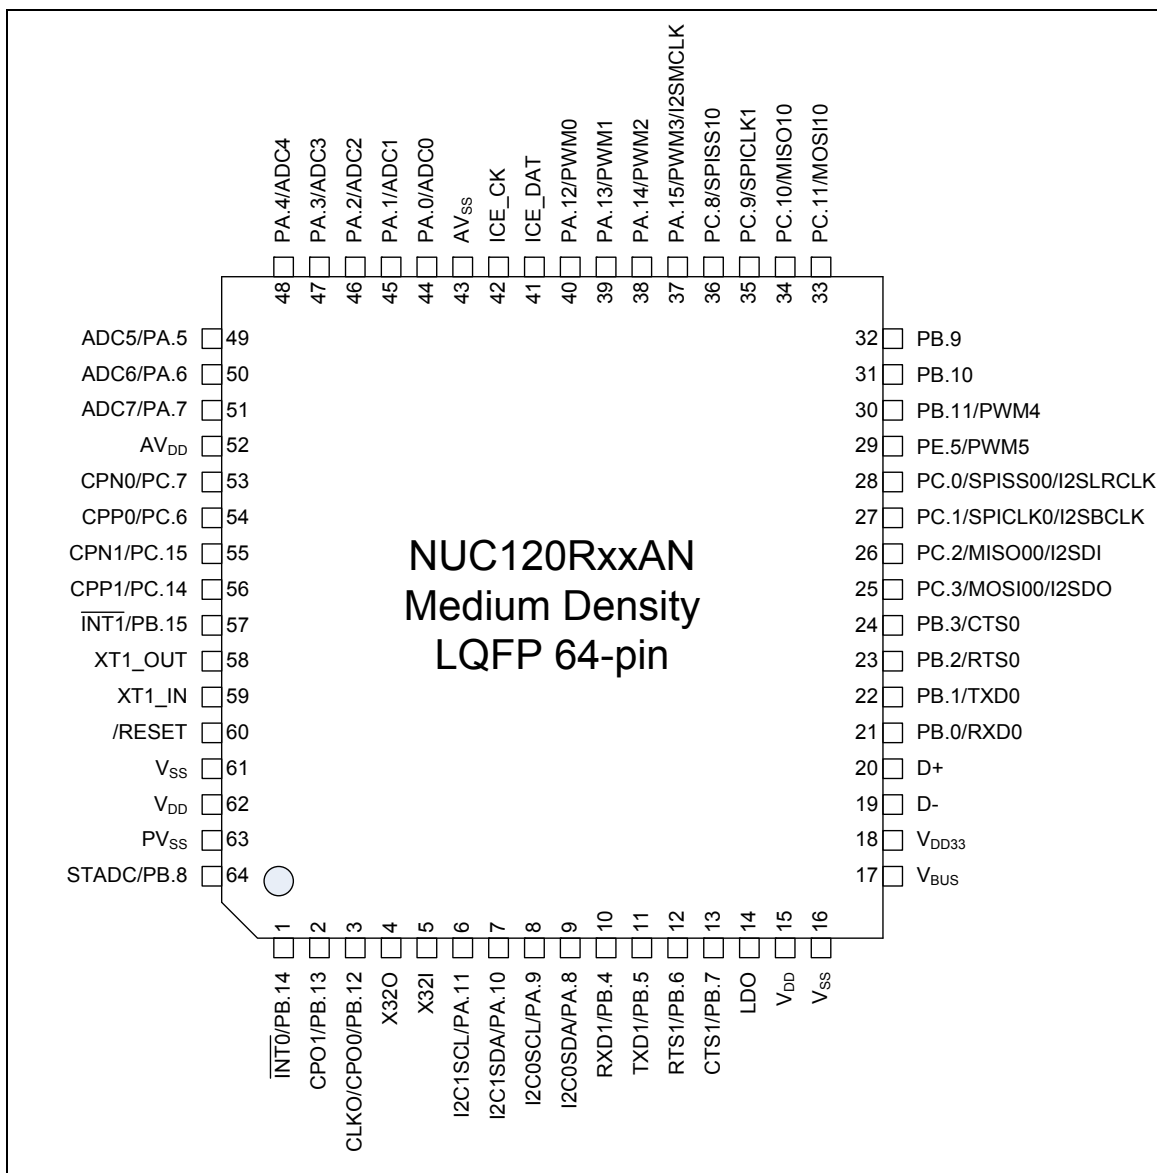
PA.4/ADC4 48
PA.3/ADC3 47
PA.2/ADC2 46
PA.1/ADC1 45
PA.0/ADC0 44
$AV_{SS}$ 43
ICE_CK 42
ICE_DAT 41
PA.12/PWM0 40
PA.13/PWM1 39
PA.14/PWM2 38
PA.15/PWM3/I2SMCLK 37
PC.8/SPISS10 36
PC.9/SPICLK1 35
PC.10/MISO10 34
PC.11/MOSI10 33

ADC5/PA.5 49
ADC6/PA.6 50
ADC7/PA.7 51
$AV_{DD}$ 52
CPN0/PC.7 53
CPP0/PC.6 54
CPN1/PC.15 55
CPP1/PC.14 56
$\overline{INT1}$/PB.15 57
XT1_OUT 58
XT1_IN 59
/RESET 60
$V_{SS}$ 61
$V_{DD}$ 62
$PV_{SS}$ 63
STADC/PB.8 64

NUC120RxxAN
Medium Density
LQFP 64-pin

32 PB.9
31 PB.10
30 PB.11/PWM4
29 PE.5/PWM5
28 PC.0/SPISS00/I2SLRCLK
27 PC.1/SPICLK0/I2SBCLK
26 PC.2/MISO00/I2SDI
25 PC.3/MOSI00/I2SDO
24 PB.3/CTS0
23 PB.2/RTS0
22 PB.1/TXD0
21 PB.0/RXD0
20 D+
19 D-
18 $V_{DD33}$
17 $V_{BUS}$

1 $\overline{INT0}$/PB.14
2 CPO1/PB.13
3 CLKO/CPO0/PB.12
4 X32O
5 X32I
6 I2C1SCL/PA.11
7 I2C1SDA/PA.10
8 I2C0SCL/PA.9
9 I2C0SDA/PA.8
10 RXD1/PB.4
11 TXD1/PB.5
12 RTS1/PB.6
13 CTS1/PB.7
14 LDO
15 $V_{DD}$
16 $V_{SS}$